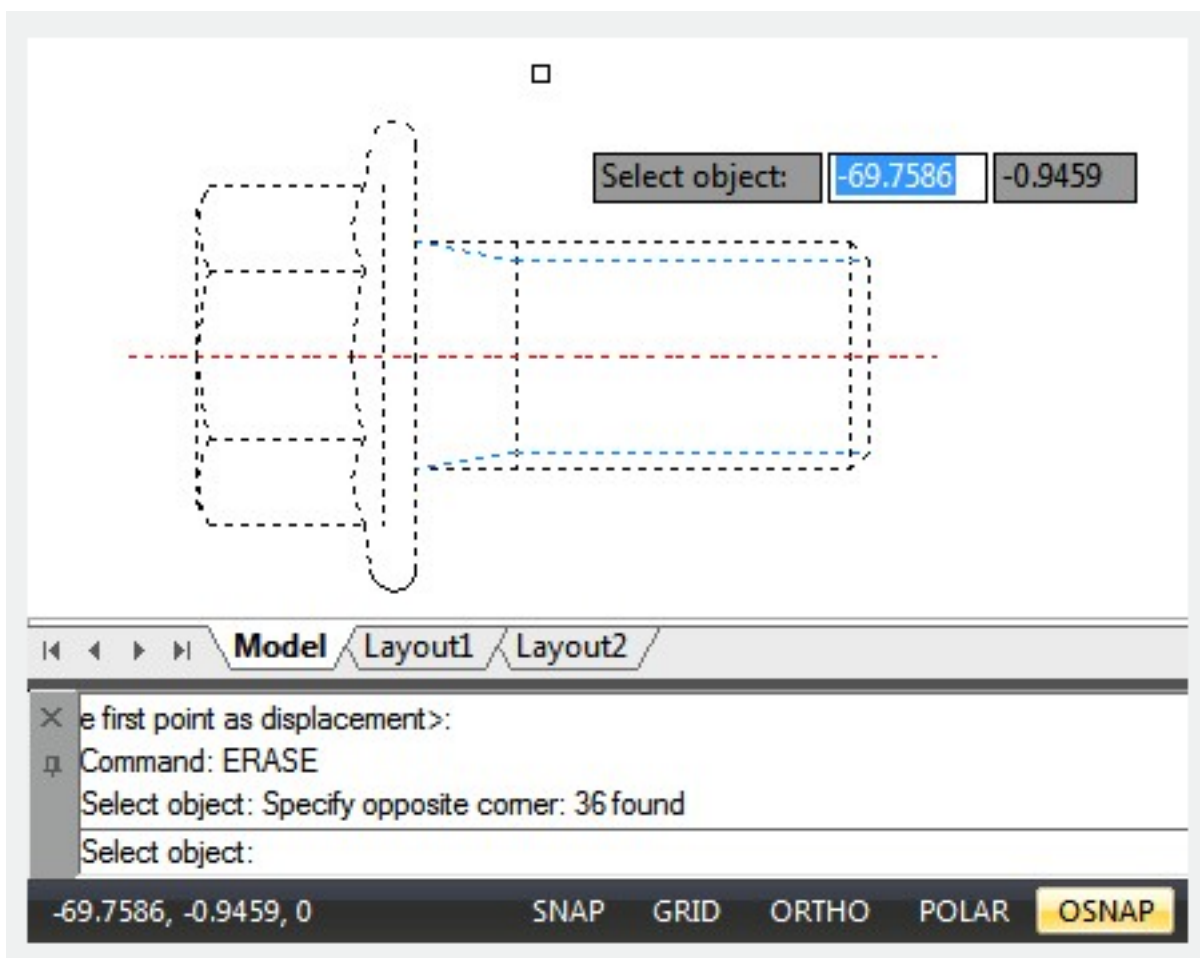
Select object: -69.7586 -0.9459

Model Layout1 Layout2

e first point as displacement>:
Command: ERASE
Select object: Specify opposite comer: 36 found
Select object:

-69.7586, -0.9459, 0 SNAP GRID ORTHO POLAR OSNAP